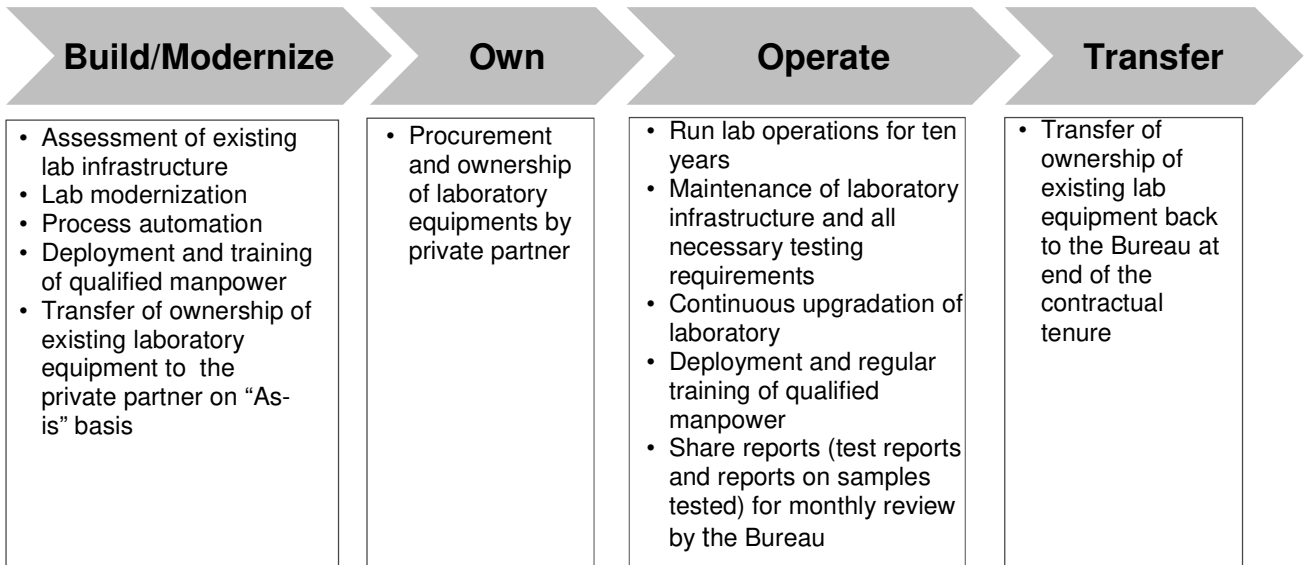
Build/Modernize

• Assessment of existing lab infrastructure
• Lab modernization
• Process automation
• Deployment and training of qualified manpower
• Transfer of ownership of existing laboratory equipment to the private partner on "As-is" basis

Own

• Procurement and ownership of laboratory equipments by private partner

Operate

• Run lab operations for ten years
• Maintenance of laboratory infrastructure and all necessary testing requirements
• Continuous upgradation of laboratory
• Deployment and regular training of qualified manpower
• Share reports (test reports and reports on samples tested) for monthly review by the Bureau

Transfer

• Transfer of ownership of existing lab equipment back to the Bureau at end of the contractual tenure